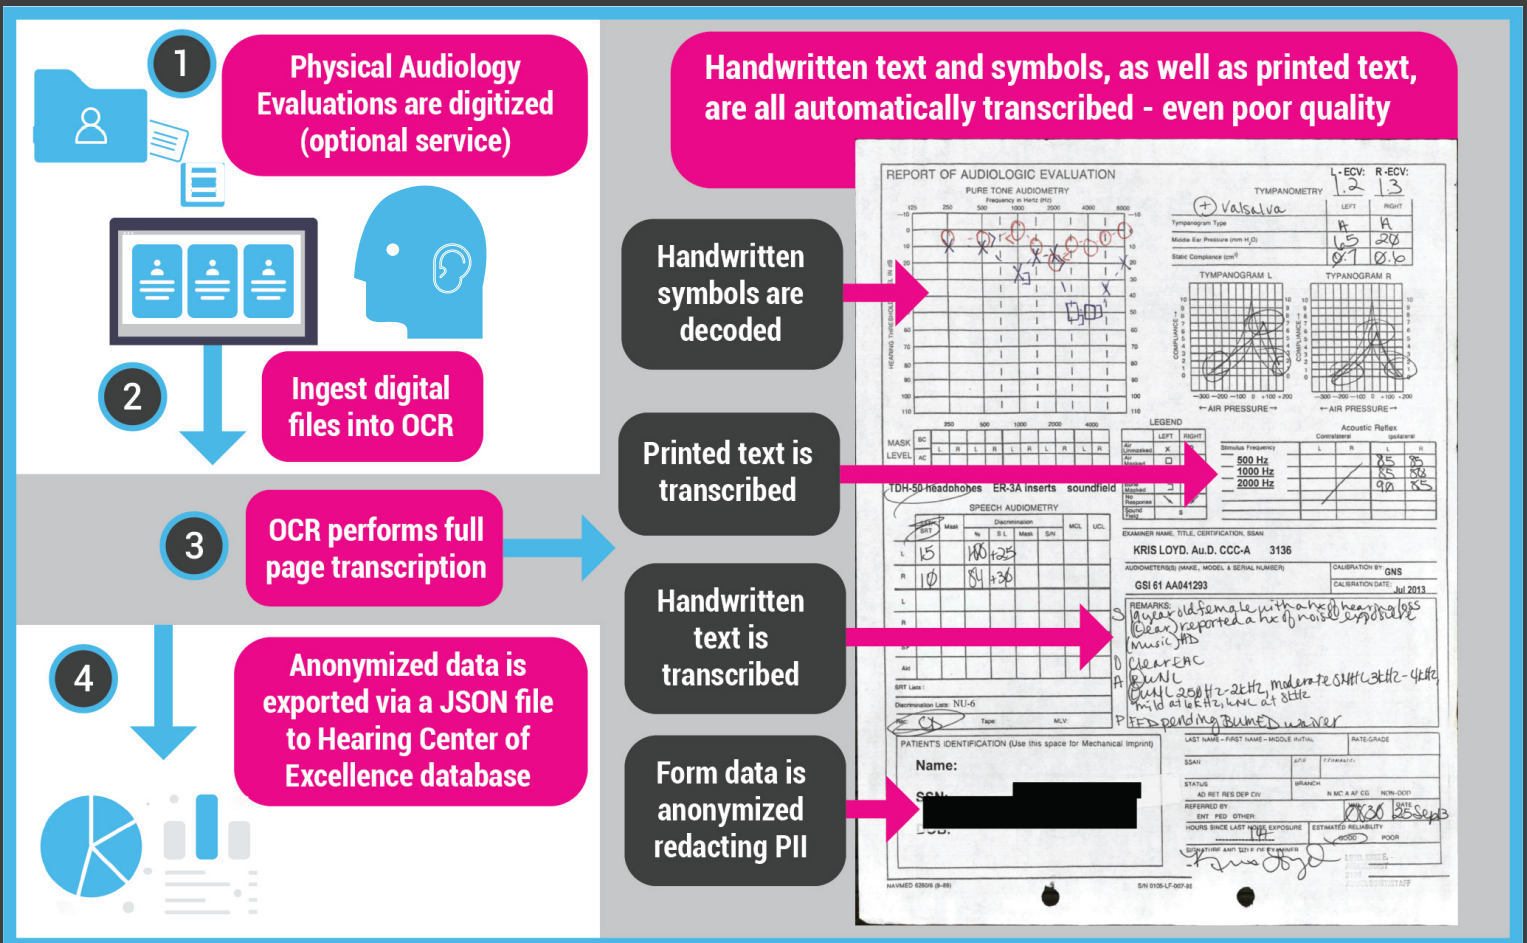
1

Physical Audiology Evaluations are digitized (optional service)

2

Ingest digital files into OCR

3

OCR performs full page transcription

4

Anonymized data is exported via a JSON file to Hearing Center of Excellence database

Handwritten text and symbols, as well as printed text, are all automatically transcribed - even poor quality

Handwritten symbols are decoded

Printed text is transcribed

Handwritten text is transcribed

Form data is anonymized redacting PII

REPORT OF AUDIOLOGIC EVALUATION

L-ECV: 1.2 R-ECV: 1.3

PURE TONE AUDIOMETRY

TYMPANOMETRY

Valsalva

| | LEFT | RIGHT |
|---|---|---|
| Tympanogram Type | A | A |
| Middle Ear Pressure (mm $H_2O$) | -65 | -20 |
| Static Compliance ($cm^3$) | 0.7 | 0.6 |

TYMPANOGRAM L

TYPANOGRAM R

AIR PRESSURE

LEGEND

Acoustic Reflex

500 Hz 85 85
1000 Hz 85 80
2000 Hz 90 85

MASK LEVEL

TDH-50 headphones ER-3A inserts soundfield

SPEECH AUDIOMETRY

R 15 100 +25
L 10 84 +30

EXAMINER NAME, TITLE, CERTIFICATION, SSAN

KRIS LOYD. Au.D. CCC-A 3136

AUDIOMETER(S) (MAKE, MODEL & SERIAL NUMBER)

GSI 61 AA041293

CALIBRATION BY: GNS

CALIBRATION DATE: Jul 2013

REMARKS:
S 19 year old female with a hx of hearing loss
(Clear) reported a hx of noise exposure
(music) HD
O Clear EAC
A RWNL
QWNL 250Hz-2kHz, moderate SNHL 3kHz-4kHz
mild at 6kHz, WNL at 8kHz
P FED pending BUMED waiver

Discrimination Lists: NU-6

PATIENT'S IDENTIFICATION (Use this space for Mechanical Imprint)

Name:

SSN:

DOB:

LAST NAME - FIRST NAME - MIDDLE INITIAL

RATE-GRADE

SSAN

STATUS

BRANCH

REFERRED BY

HOURS SINCE LAST NOISE EXPOSURE

ESTIMATED RELIABILITY

DATE 25 Sep 13

SIGNATURE AND TITLE OF EXAMINER

NAVMED 6260/8 (9-89)

S/N 0105-LF-007-93